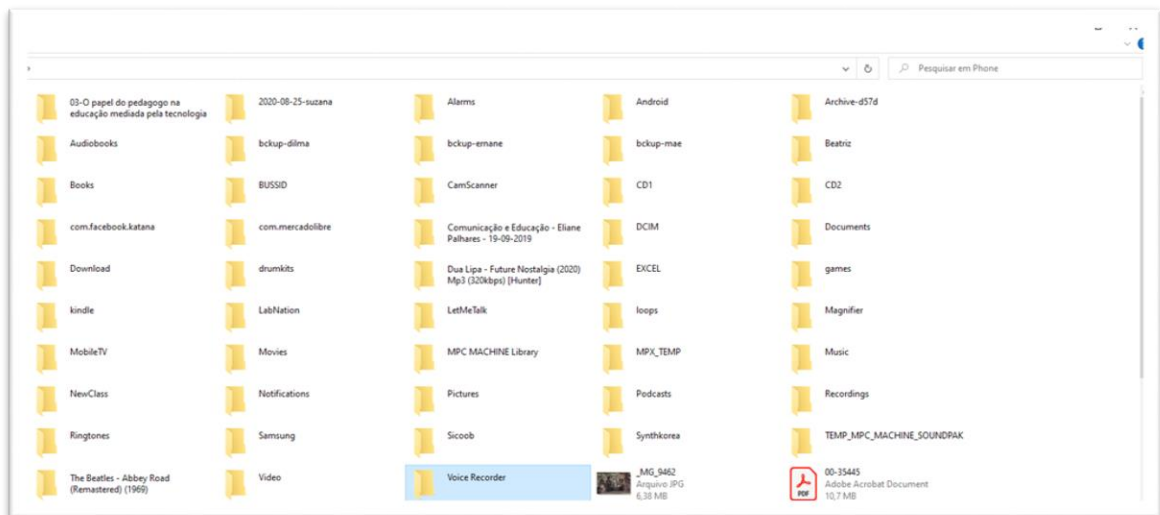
Pesquisar em Phone

03-O papel do pedagogo na educação mediada pela tecnologia
2020-08-25-suzana
Alarms
Android
Archive-d57d
Audiobooks
bckup-dilma
bckup-emane
bckup-mae
Beatriz
Books
BUSSID
CamScanner
CD1
CD2
com.facebook.katana
com.mercadolibre
Comunicação e Educação - Eliane Palhares - 19-09-2019
DCIM
Documents
Download
drumkits
Dua Lipa - Future Nostalgia (2020) Mp3 (320kbps) [Hunter]
EXCEL
games
kindle
LabNation
LetMeTalk
loops
Magnifier
MobileTV
Movies
MPC MACHINE Library
MPX_TEMP
Music
NewClass
Notifications
Pictures
Podcasts
Recordings
Ringtones
Samsung
Sicoob
Synthkorea
TEMP_MPC_MACHINE_SOUNDPAK
The Beatles - Abbey Road (Remastered) (1969)
Video
Voice Recorder
_MG_9462
Arquivo JPG
6,38 MB
00-35445
Adobe Acrobat Document
10,7 MB
PDF